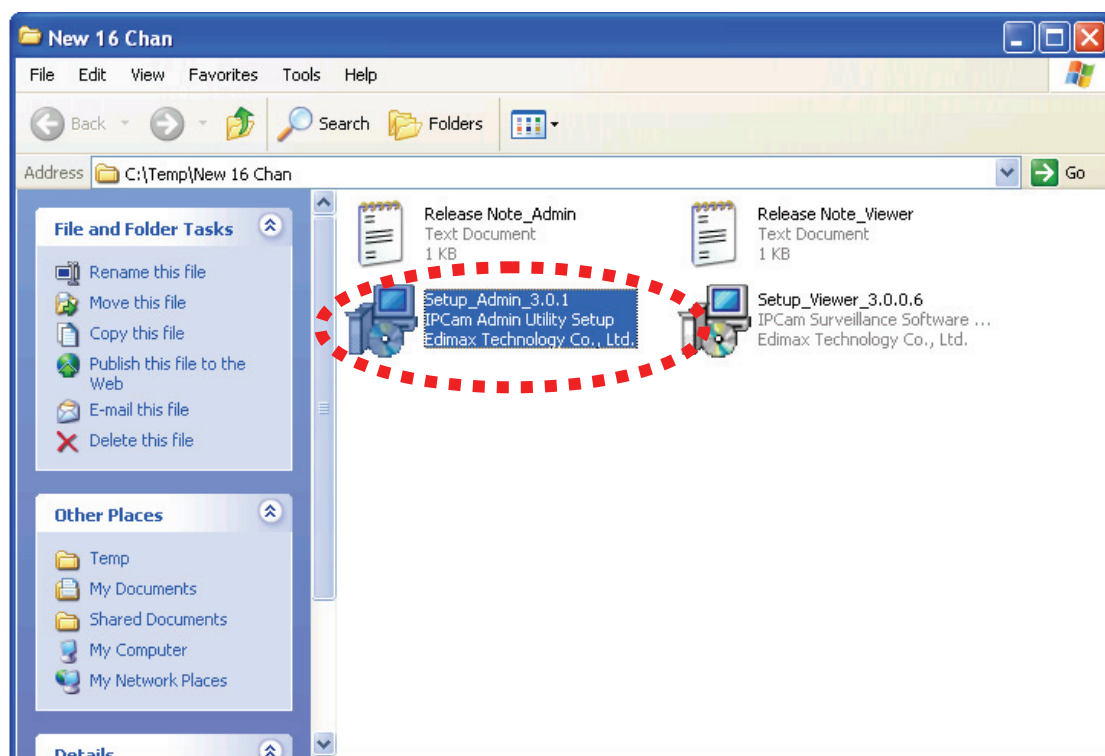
New 16 Chan

File Edit View Favorites Tools Help

Back Search Folders

Address C:\Temp\New 16 Chan Go

File and Folder Tasks

Rename this file
Move this file
Copy this file
Publish this file to the Web
E-mail this file
Delete this file

Other Places

Temp
My Documents
Shared Documents
My Computer
My Network Places

Details

Release Note_Admin
Text Document
1 KB

Release Note_Viewer
Text Document
1 KB

Setup_Admin_3.0.1
IPCam Admin Utility Setup
Edimax Technology Co., Ltd.

Setup_Viewer_3.0.0.6
IPCam Surveillance Software ...
Edimax Technology Co., Ltd.